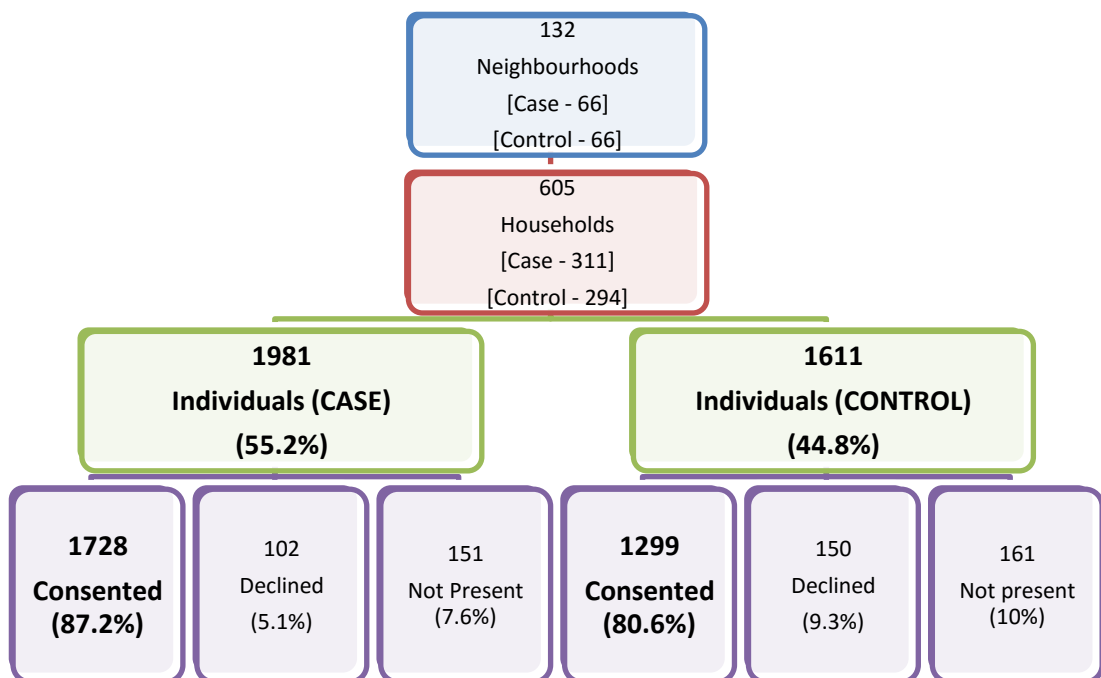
132
Neighbourhoods
[Case - 66]
[Control - 66]

605
Households
[Case - 311]
[Control - 294]

1981
Individuals (CASE)
(55.2%)

1611
Individuals (CONTROL)
(44.8%)

1728
Consented
(87.2%)

102
Declined
(5.1%)

151
Not Present
(7.6%)

1299
Consented
(80.6%)

150
Declined
(9.3%)

161
Not present
(10%)